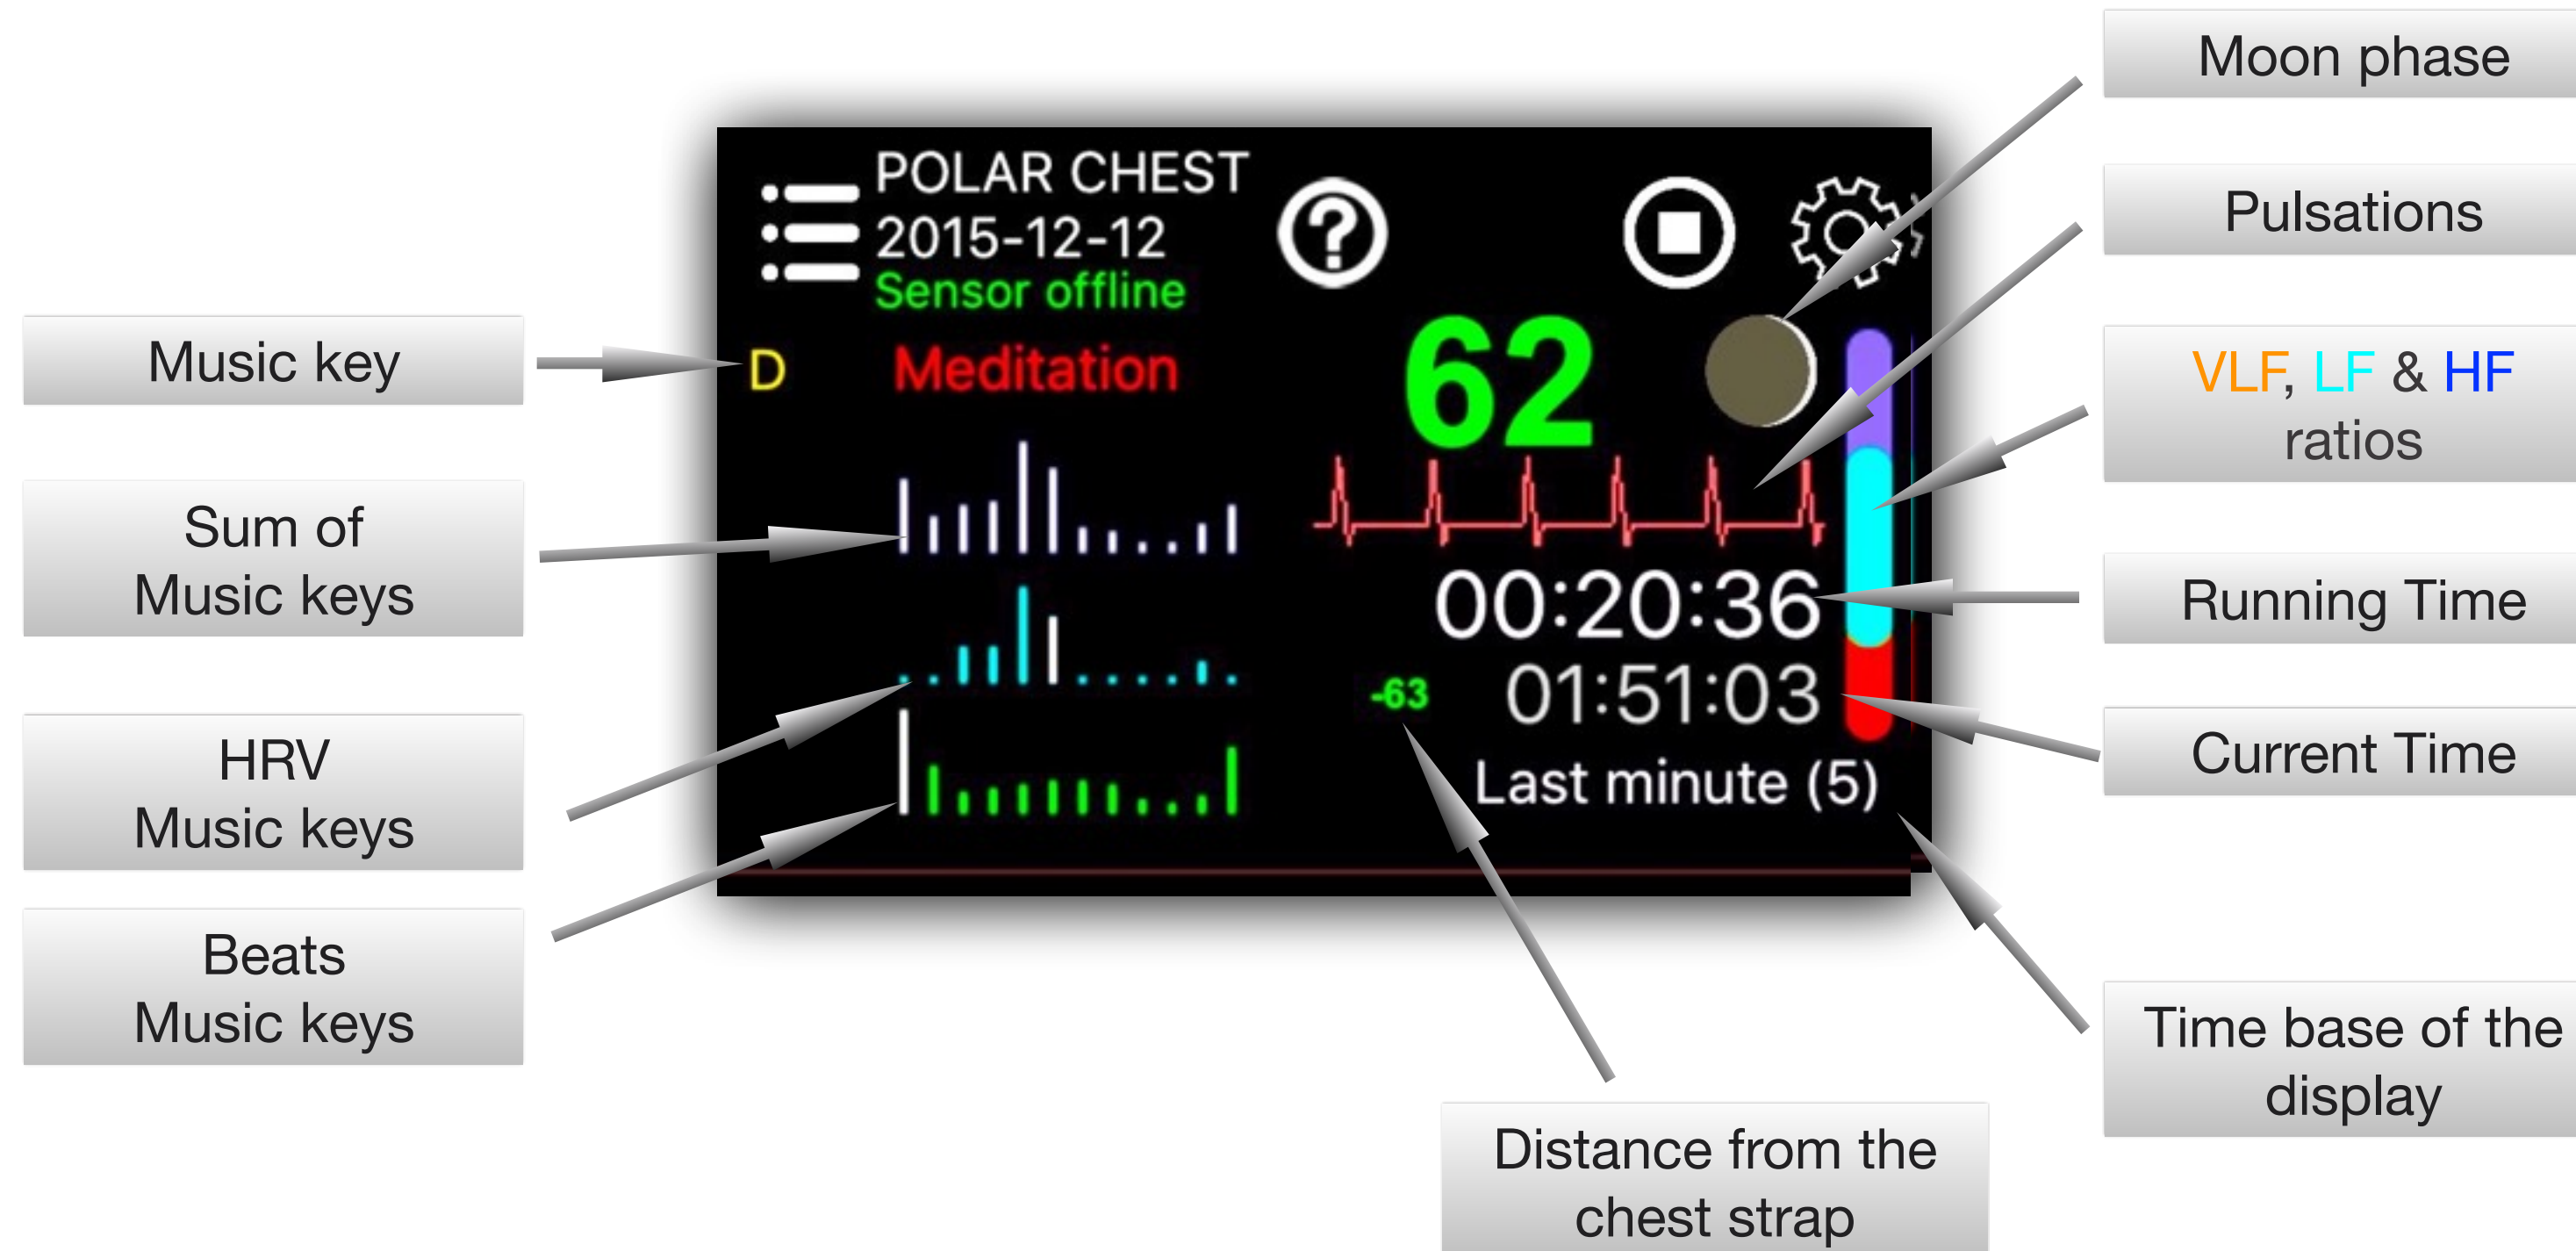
POLAR CHEST
2015-12-12
Sensor offline

D

Meditation

62

00:20:36

-63

01:51:03

Last minute (5)

Moon phase

Pulsations

VLF, LF & HF ratios

Running Time

Current Time

Time base of the display

Distance from the chest strap

Music key

Sum of Music keys

HRV Music keys

Beats Music keys